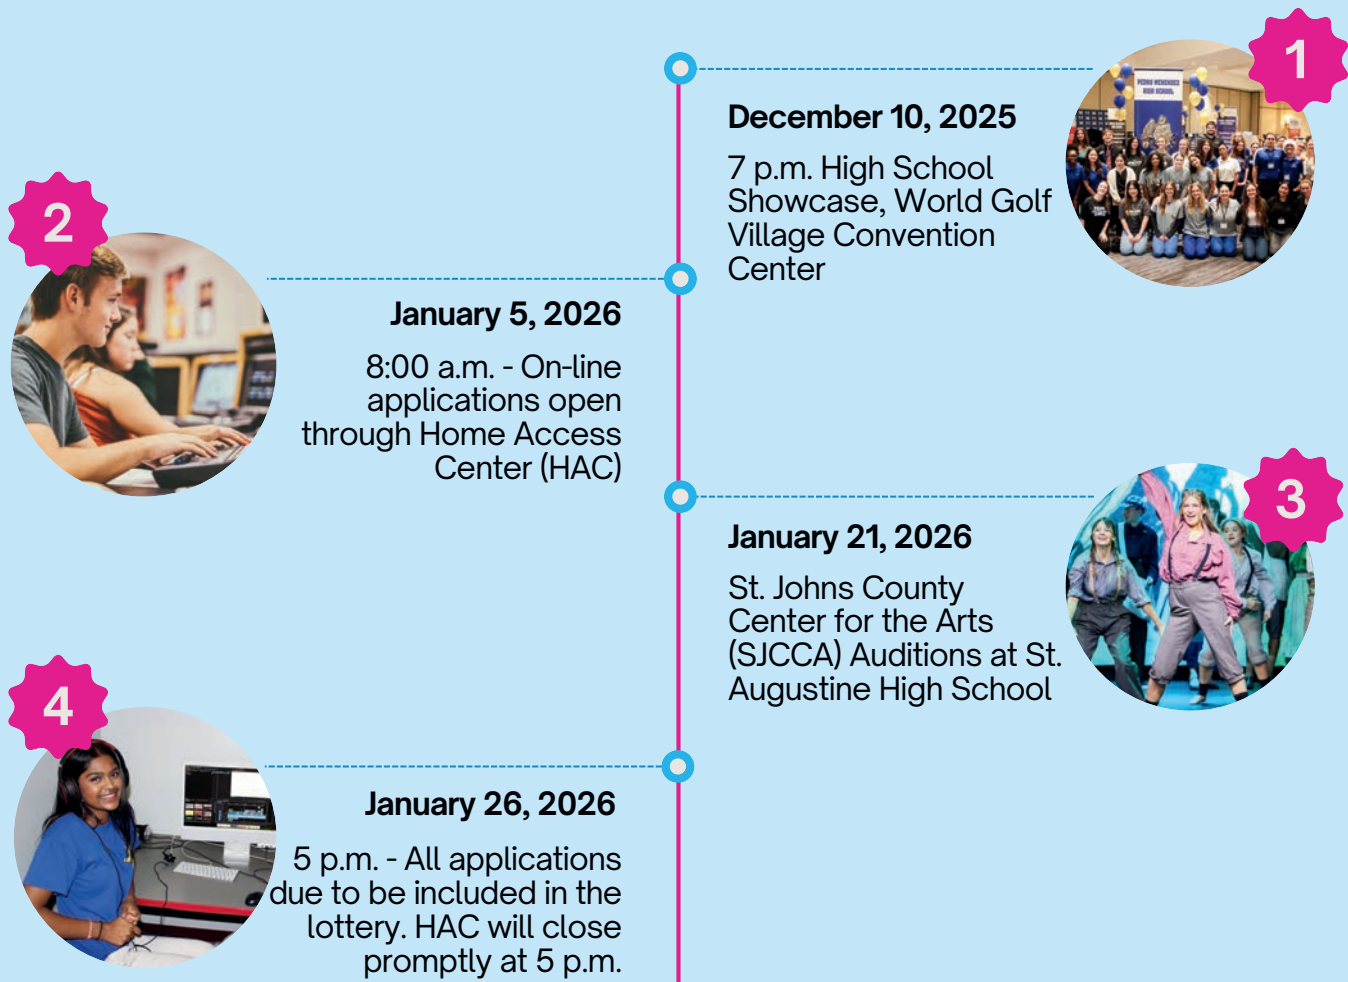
1

December 10, 2025

7 p.m. High School Showcase, World Golf Village Convention Center

2

January 5, 2026

8:00 a.m. - On-line applications open through Home Access Center (HAC)

3

January 21, 2026

St. Johns County Center for the Arts (SJCCA) Auditions at St. Augustine High School

4

January 26, 2026

5 p.m. - All applications due to be included in the lottery. HAC will close promptly at 5 p.m.